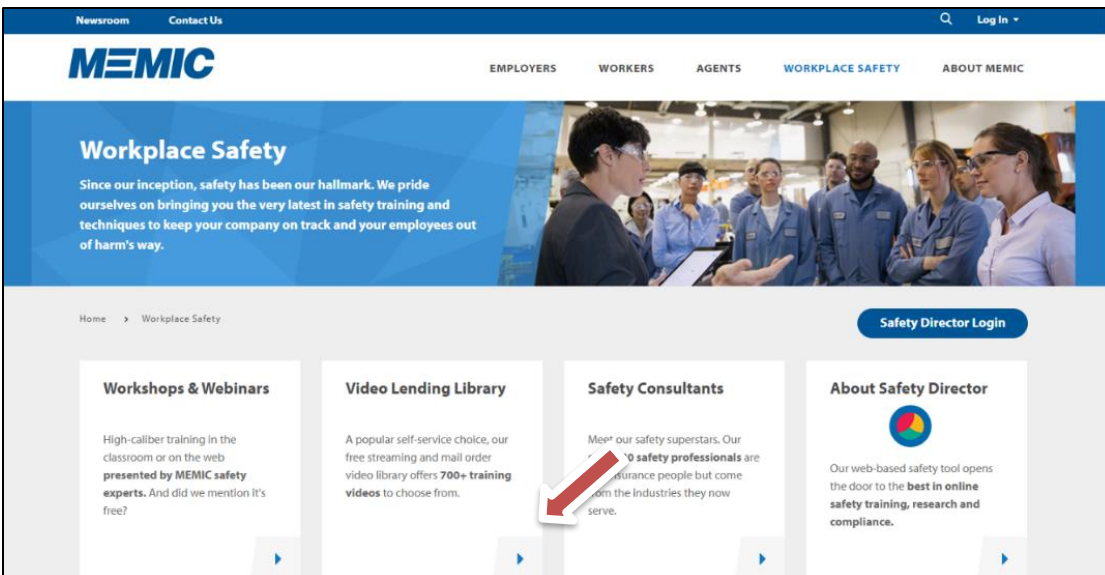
Newsroom Contact Us

Log In

MEMIC

EMPLOYERS WORKERS AGENTS WORKPLACE SAFETY ABOUT MEMIC

Workplace Safety

Since our inception, safety has been our hallmark. We pride ourselves on bringing you the very latest in safety training and techniques to keep your company on track and your employees out of harm's way.

Home › Workplace Safety

Safety Director Login

Workshops & Webinars

High-caliber training in the classroom or on the web presented by MEMIC safety experts. And did we mention it's free?

Video Lending Library

A popular self-service choice, our free streaming and mail order video library offers 700+ training videos to choose from.

Safety Consultants

Meet our safety superstars. Our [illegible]0 safety professionals are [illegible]surance people but come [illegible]om the industries they now serve.

About Safety Director

Our web-based safety tool opens the door to the best in online safety training, research and compliance.